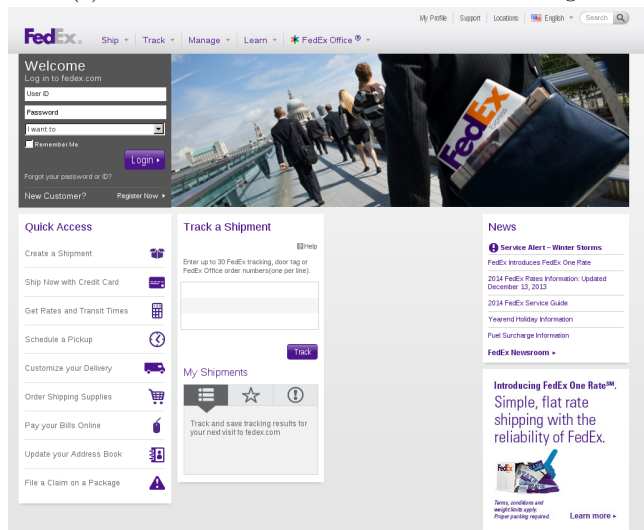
My Profile | Support | Locations | English | Search

FedEx. Ship Track Manage Learn FedEx Office®

Welcome
Log in to fedex.com
User ID
Password
I want to
Remember Me
Login
Forgot your password or ID?
New Customer? Register Now

FedEx

Quick Access
Create a Shipment
Ship Now with Credit Card
Get Rates and Transit Times
Schedule a Pickup
Customize your Delivery
Order Shipping Supplies
Pay your Bills Online
Update your Address Book
File a Claim on a Package

Track a Shipment
Help
Enter up to 30 FedEx tracking, door tag or FedEx Office order numbers(one per line).
Track

My Shipments
Track and save tracking results for your next visit to fedex.com

News
Service Alert – Winter Storms
FedEx Introduces FedEx One Rate
2014 FedEx Rates Information: Updated December 13, 2013
2014 FedEx Service Guide
Yearend Holiday Information
Fuel Surcharge Information
FedEx Newsroom

Introducing FedEx One Rate℠.
Simple, flat rate shipping with the reliability of FedEx.
FedEx
Terms, conditions and weight limits apply. Proper packing required.
Learn more